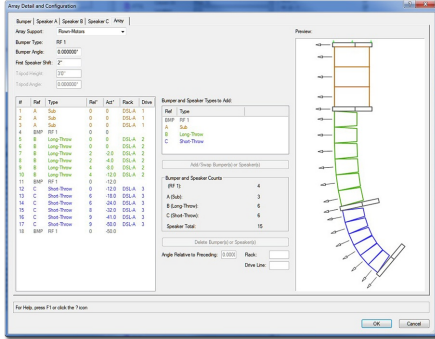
Array Detail and Configuration

Bumper | Speaker A | Speaker B | Speaker C | Array

Array Support: Flown-Motors
Bumper Type: RF 1
Bumper Angle: 0.000000°
First Speaker Shift: 2"
Tripod Height: 20"
Tripod Angle: 0.000000°

| # | Ref | Type | Rel° | Act° | Rack | Drive |
|---|---|---|---|---|---|---|
| 1 | A | Sub | 0 | 0 | DSL-A | 1 |
| 2 | A | Sub | 0 | 0 | DSL-A | 1 |
| 3 | A | Sub | 0 | 0 | DSL-A | 1 |
| 4 | BMP | RF 1 | 0 | 0 | | |
| 5 | B | Long-Throw | 0 | 0 | DSL-A | 2 |
| 6 | B | Long-Throw | 0 | 0 | DSL-A | 2 |
| 7 | B | Long-Throw | 2 | -2.0 | DSL-A | 2 |
| 8 | B | Long-Throw | 2 | -4.0 | DSL-A | 2 |
| 9 | B | Long-Throw | 4 | -8.0 | DSL-A | 2 |
| 10 | B | Long-Throw | 4 | -12.0 | DSL-A | 2 |
| 11 | BMP | RF 1 | 0 | -12.0 | | |
| 12 | C | Short-Throw | 0 | -12.0 | DSL-A | 3 |
| 13 | C | Short-Throw | 6 | -18.0 | DSL-A | 3 |
| 14 | C | Short-Throw | 6 | -24.0 | DSL-A | 3 |
| 15 | C | Short-Throw | 8 | -32.0 | DSL-A | 3 |
| 16 | C | Short-Throw | 9 | -41.0 | DSL-A | 3 |
| 17 | C | Short-Throw | 9 | -50.0 | DSL-A | 3 |
| 18 | BMP | RF 1 | 0 | -50.0 | | |

Bumper and Speaker Types to Add:

| Ref | Type |
|---|---|
| BMP | RF 1 |
| A | Sub |
| B | Long-Throw |
| C | Short-Throw |

Add/Swap Bumper(s) or Speaker(s)

Bumper and Speaker Counts
(RF 1): 4
A (Sub): 3
B (Long-Throw): 6
C (Short-Throw): 6
Speaker Total: 15

Delete Bumper(s) or Speaker(s)

Angle Relative to Preceding: 0.000 Rack:
Drive Line:

Preview

For Help, press F1 or click the ? icon

OK Cancel